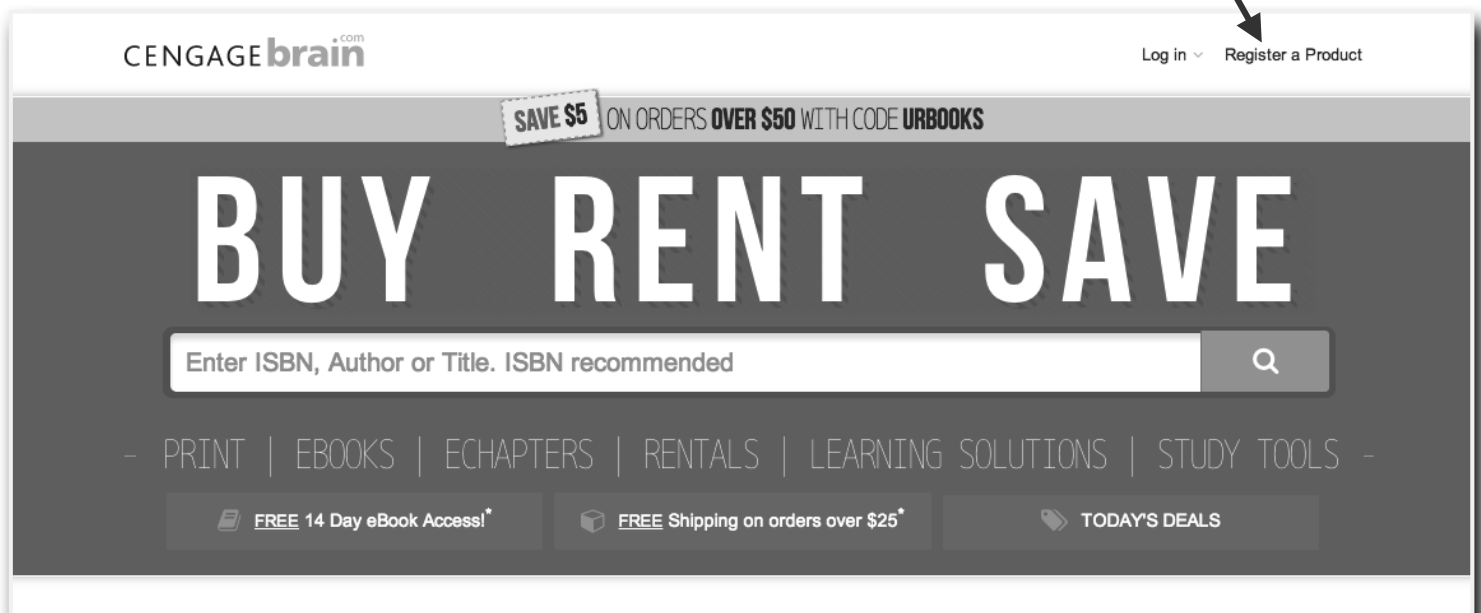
CENGAGEbrain.com

Log in Register a Product

SAVE \$5 ON ORDERS OVER \$50 WITH CODE URBOOKS

BUY RENT SAVE

Enter ISBN, Author or Title. ISBN recommended

- PRINT | EBOOKS | ECHAPTERS | RENTALS | LEARNING SOLUTIONS | STUDY TOOLS -

FREE 14 Day eBook Access!*

FREE Shipping on orders over \$25*

TODAY'S DEALS